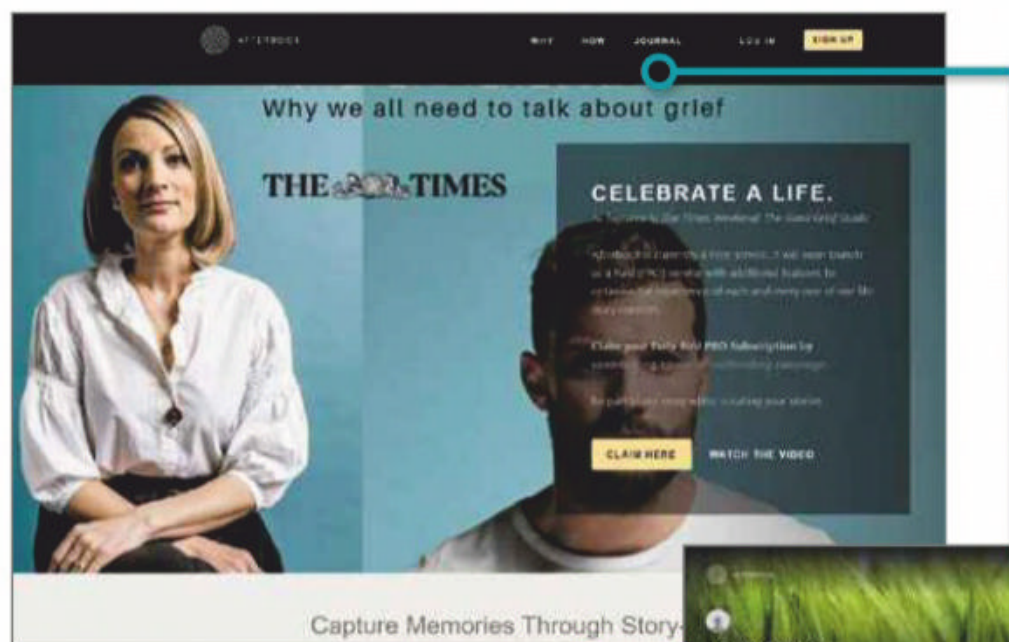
AFTERNOTE

WHY HOW JOURNAL LOG IN SIGN UP

Why we all need to talk about grief

THE TIMES

CELEBRATE A LIFE.

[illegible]

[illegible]

Claim your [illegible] PRO Subscription by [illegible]

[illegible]

CLAIM HERE WATCH THE VIDEO

Capture Memories Through Story-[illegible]